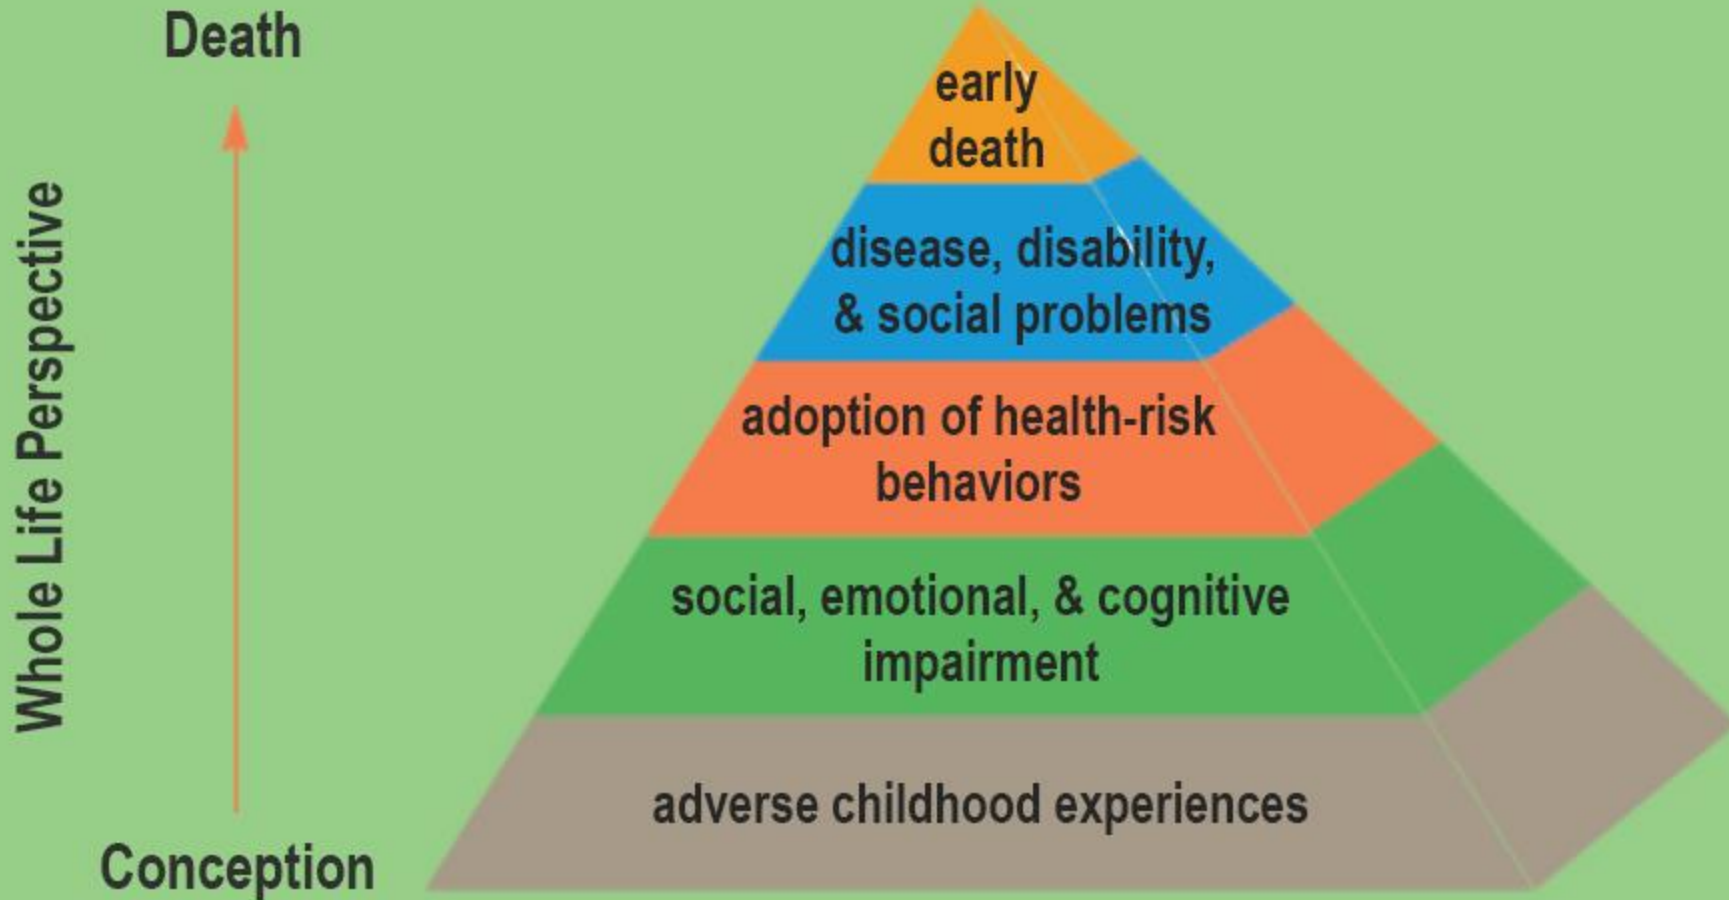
Death

Whole Life Perspective

Conception

early death

disease, disability, & social problems

adoption of health-risk behaviors

social, emotional, & cognitive impairment

adverse childhood experiences